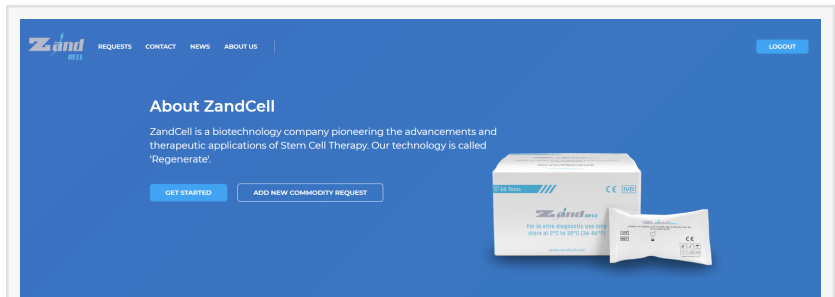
Zand CELL

REQUESTS CONTACT NEWS ABOUT US

LOGOUT

About ZandCell

ZandCell is a biotechnology company pioneering the advancements and therapeutic applications of Stem Cell Therapy. Our technology is called 'Regenerate'.

GET STARTED

ADD NEW COMMODITY REQUEST

10 Tests

CE IVD

Zand CELL

For in vitro diagnostic use only
store at 2°C to 30°C (36-86°F)

www.zandcell.com

CE